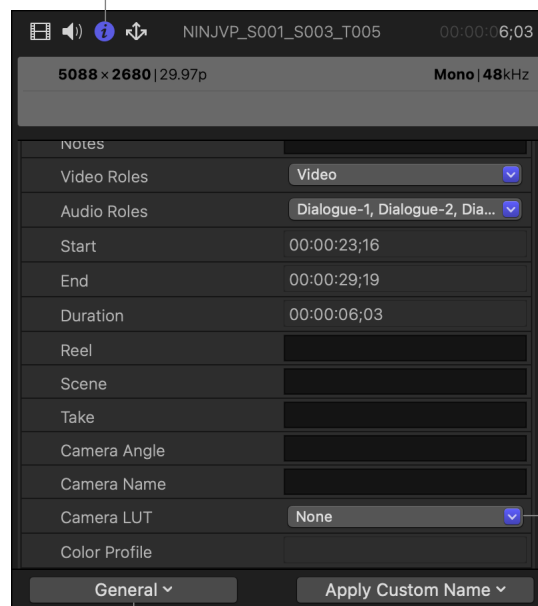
NINJVP_S001_S003_T005 00:00:06;03

5088 × 2680 | 29.97p Mono | 48kHz

Notes
Video Roles Video
Audio Roles Dialogue-1, Dialogue-2, Dia...
Start 00:00:23;16
End 00:00:29;19
Duration 00:00:06;03
Reel
Scene
Take
Camera Angle
Camera Name
Camera LUT None
Color Profile

General
Apply Custom Name